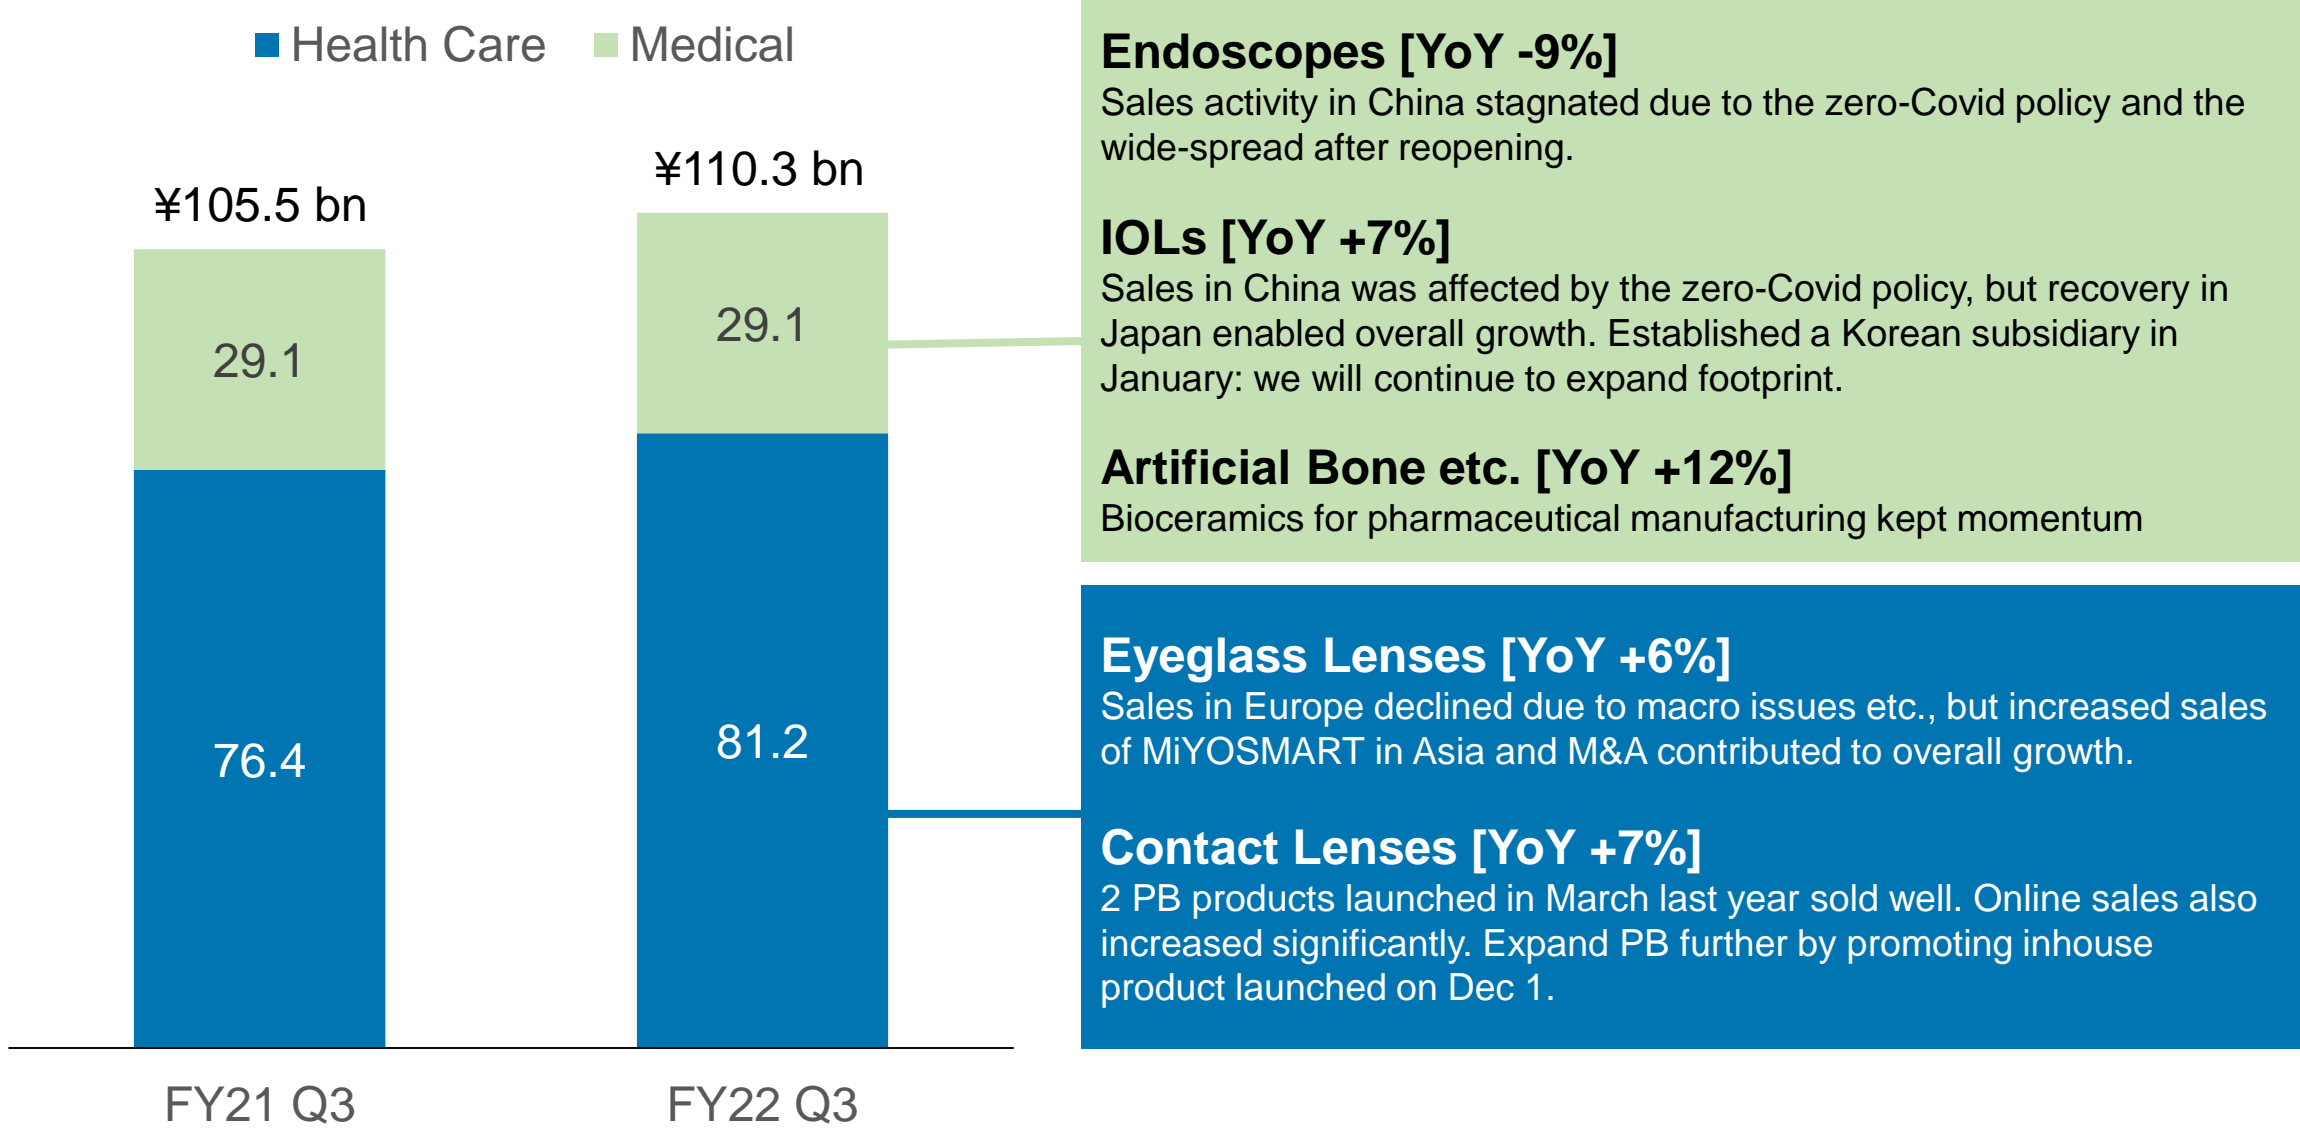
Health Care Medical

¥105.5 bn

¥110.3 bn

29.1

29.1

76.4

81.2

FY21 Q3

FY22 Q3

**Endoscopes [YoY -9%]**
Sales activity in China stagnated due to the zero-Covid policy and the wide-spread after reopening.

**IOLs [YoY +7%]**
Sales in China was affected by the zero-Covid policy, but recovery in Japan enabled overall growth. Established a Korean subsidiary in January: we will continue to expand footprint.

**Artificial Bone etc. [YoY +12%]**
Bioceramics for pharmaceutical manufacturing kept momentum

**Eyeglass Lenses [YoY +6%]**
Sales in Europe declined due to macro issues etc., but increased sales of MiYOSMART in Asia and M&A contributed to overall growth.

**Contact Lenses [YoY +7%]**
2 PB products launched in March last year sold well. Online sales also increased significantly. Expand PB further by promoting inhouse product launched on Dec 1.